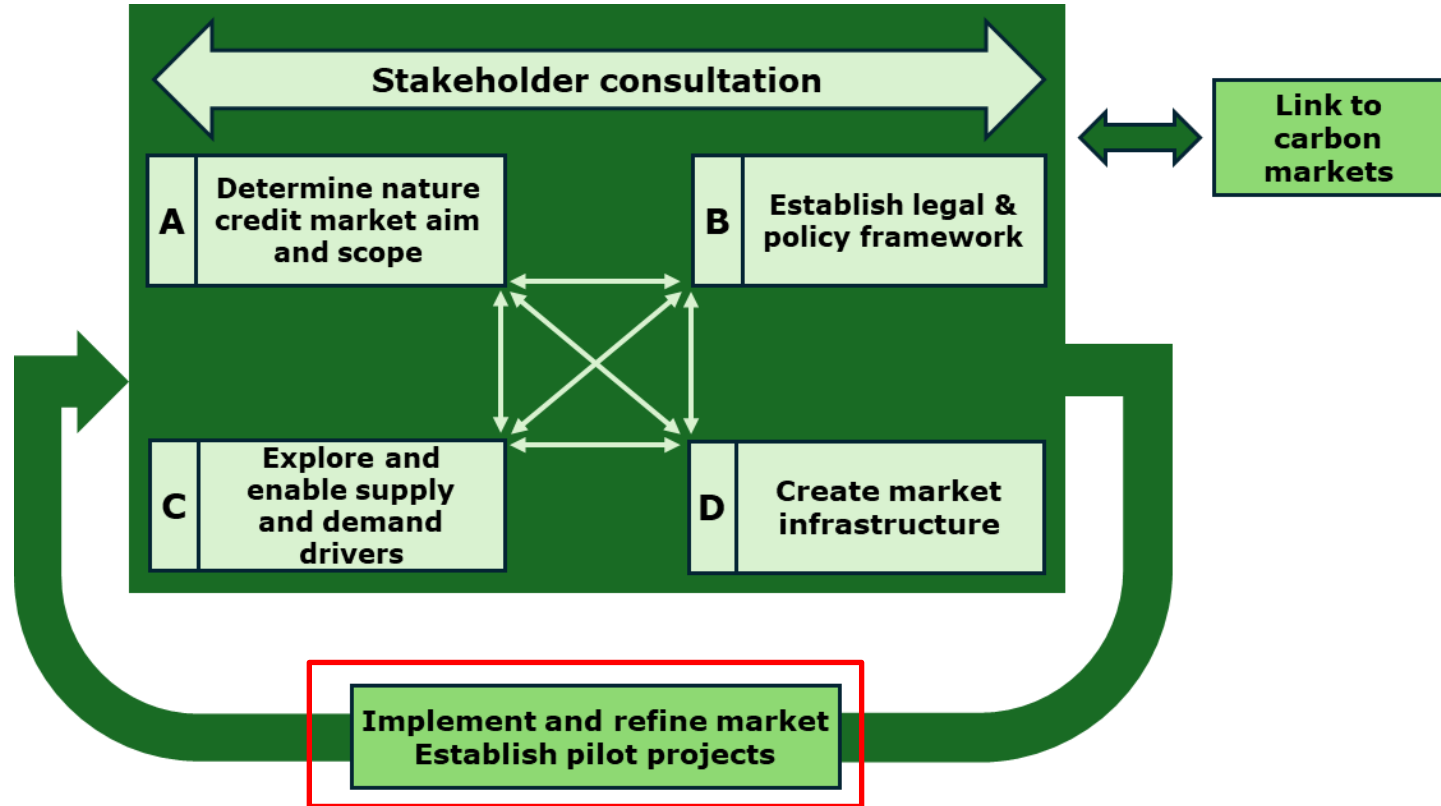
Stakeholder consultation

Link to carbon markets

A Determine nature credit market aim and scope

B Establish legal & policy framework

C Explore and enable supply and demand drivers

D Create market infrastructure

Implement and refine market
Establish pilot projects